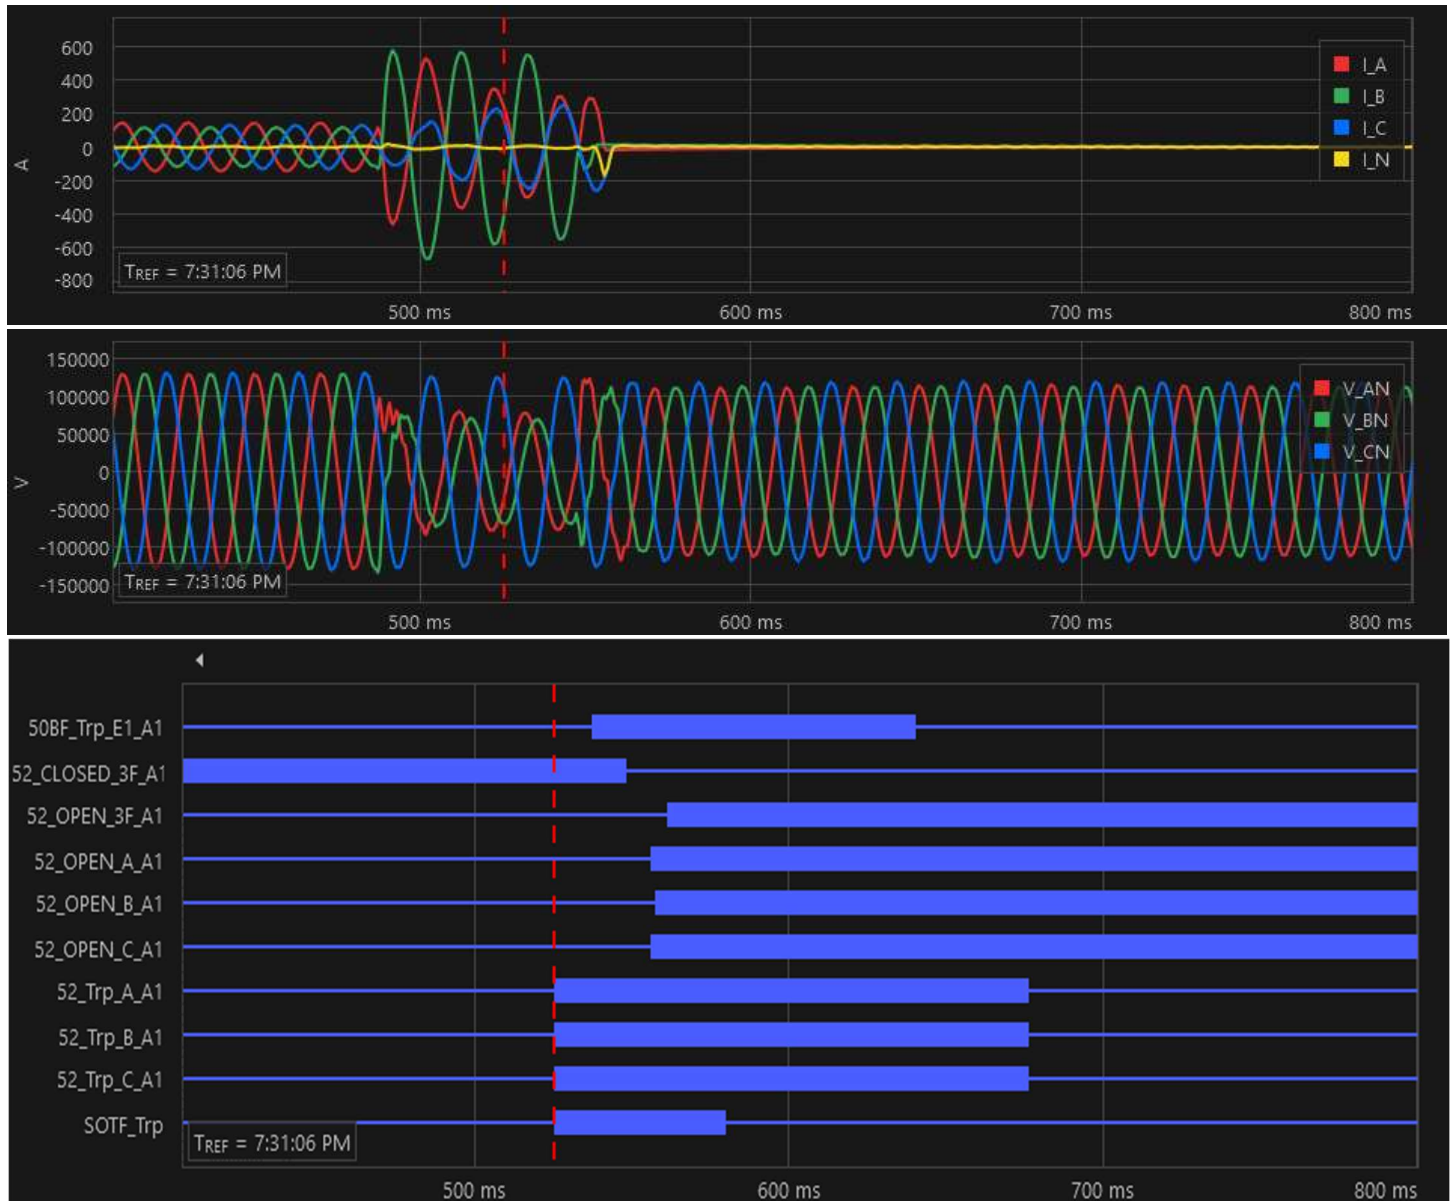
600
400
200
0
-200
-400
-600
-800
A
I_A
I_B
I_C
I_N
TREF = 7:31:06 PM
500 ms
600 ms
700 ms
800 ms

150000
100000
50000
0
-50000
-100000
-150000
V
V_AN
V_BN
V_CN
TREF = 7:31:06 PM
500 ms
600 ms
700 ms
800 ms

50BF_Trp_E1_A1
52_CLOSED_3F_A1
52_OPEN_3F_A1
52_OPEN_A_A1
52_OPEN_B_A1
52_OPEN_C_A1
52_Trp_A_A1
52_Trp_B_A1
52_Trp_C_A1
SOTF_Trp
TREF = 7:31:06 PM
500 ms
600 ms
700 ms
800 ms